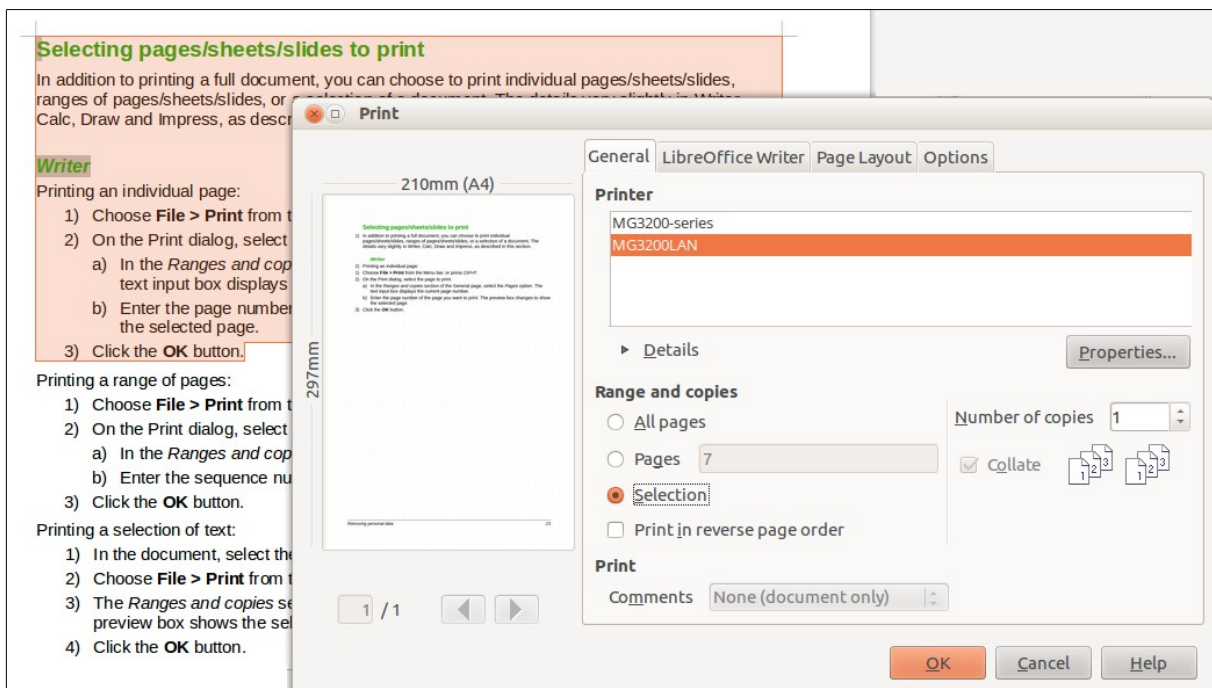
Selecting pages/sheets/slides to print

In addition to printing a full document, you can choose to print individual pages/sheets/slides, ranges of pages/sheets/slides, or a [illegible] Calc, Draw and Impress, as descr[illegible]

Writer

Printing an individual page:

1) Choose File > Print from t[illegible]

2) On the Print dialog, select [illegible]

a) In the Ranges and cop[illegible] text input box displays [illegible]

b) Enter the page number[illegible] the selected page.

3) Click the OK button.

Printing a range of pages:

1) Choose File > Print from t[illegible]

2) On the Print dialog, select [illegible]

a) In the Ranges and cop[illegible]

b) Enter the sequence nu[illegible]

3) Click the OK button.

Printing a selection of text:

1) In the document, select the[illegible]

2) Choose File > Print from t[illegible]

3) The Ranges and copies se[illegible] preview box shows the sel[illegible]

4) Click the OK button.

Print

210mm (A4)

297mm

Selecting pages/sheets/slides to print

Removing personal data

23

1 / 1

General | LibreOffice Writer | Page Layout | Options

Printer

MG3200-series
MG3200LAN

Details

Properties...

Range and copies

All pages

Pages 7

Selection

Print in reverse page order

Number of copies 1

Collate

Print

Comments None (document only)

OK | Cancel | Help